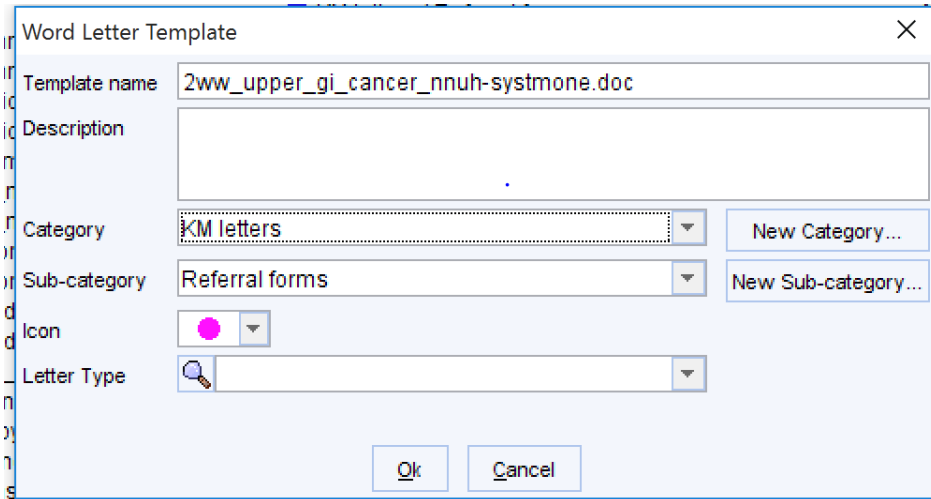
Word Letter Template

Template name 2ww_upper_gi_cancer_nnuh-systmone.doc

Description

Category KM letters

New Category...

Sub-category Referral forms

New Sub-category...

Icon

Letter Type

Ok

Cancel